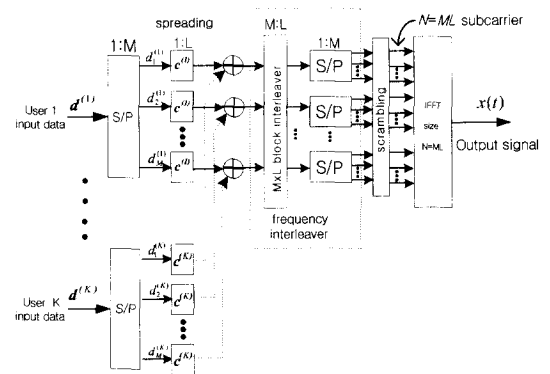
spreading

1:M

1:L

M:L

1:M

$N=ML$ subcarrier

User 1 input data

$d^{(1)}$

S/P

$d_1^{(1)}$

$d_2^{(1)}$

$d_M^{(1)}$

$c^{(1)}$

$c^{(1)}$

$c^{(1)}$

MxL block interleaver

S/P

S/P

S/P

scrambling

IFFT size N=ML

$x(t)$

Output signal

frequency interleaver

User K input data

$d^{(K)}$

S/P

$d_1^{(K)}$

$d_2^{(K)}$

$d_M^{(K)}$

$c^{(K)}$

$c^{(K)}$

$c^{(K)}$